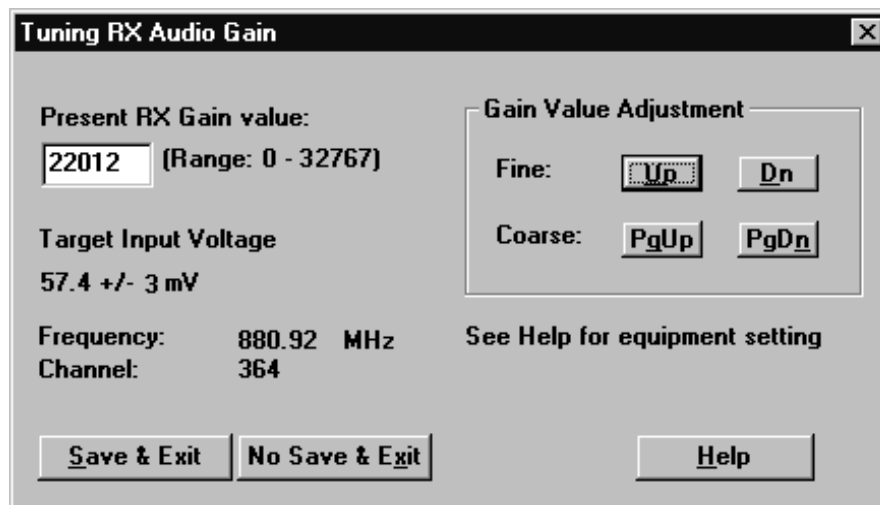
Tuning RX Audio Gain

Present RX Gain value:

22012 (Range: 0 - 32767)

Target Input Voltage

57.4 +/- 3 mV

Frequency: 880.92 MHz
Channel: 364

Gain Value Adjustment

Fine: Up Dn

Coarse: PgUp PgDn

See Help for equipment setting

Save & Exit

No Save & Exit

Help